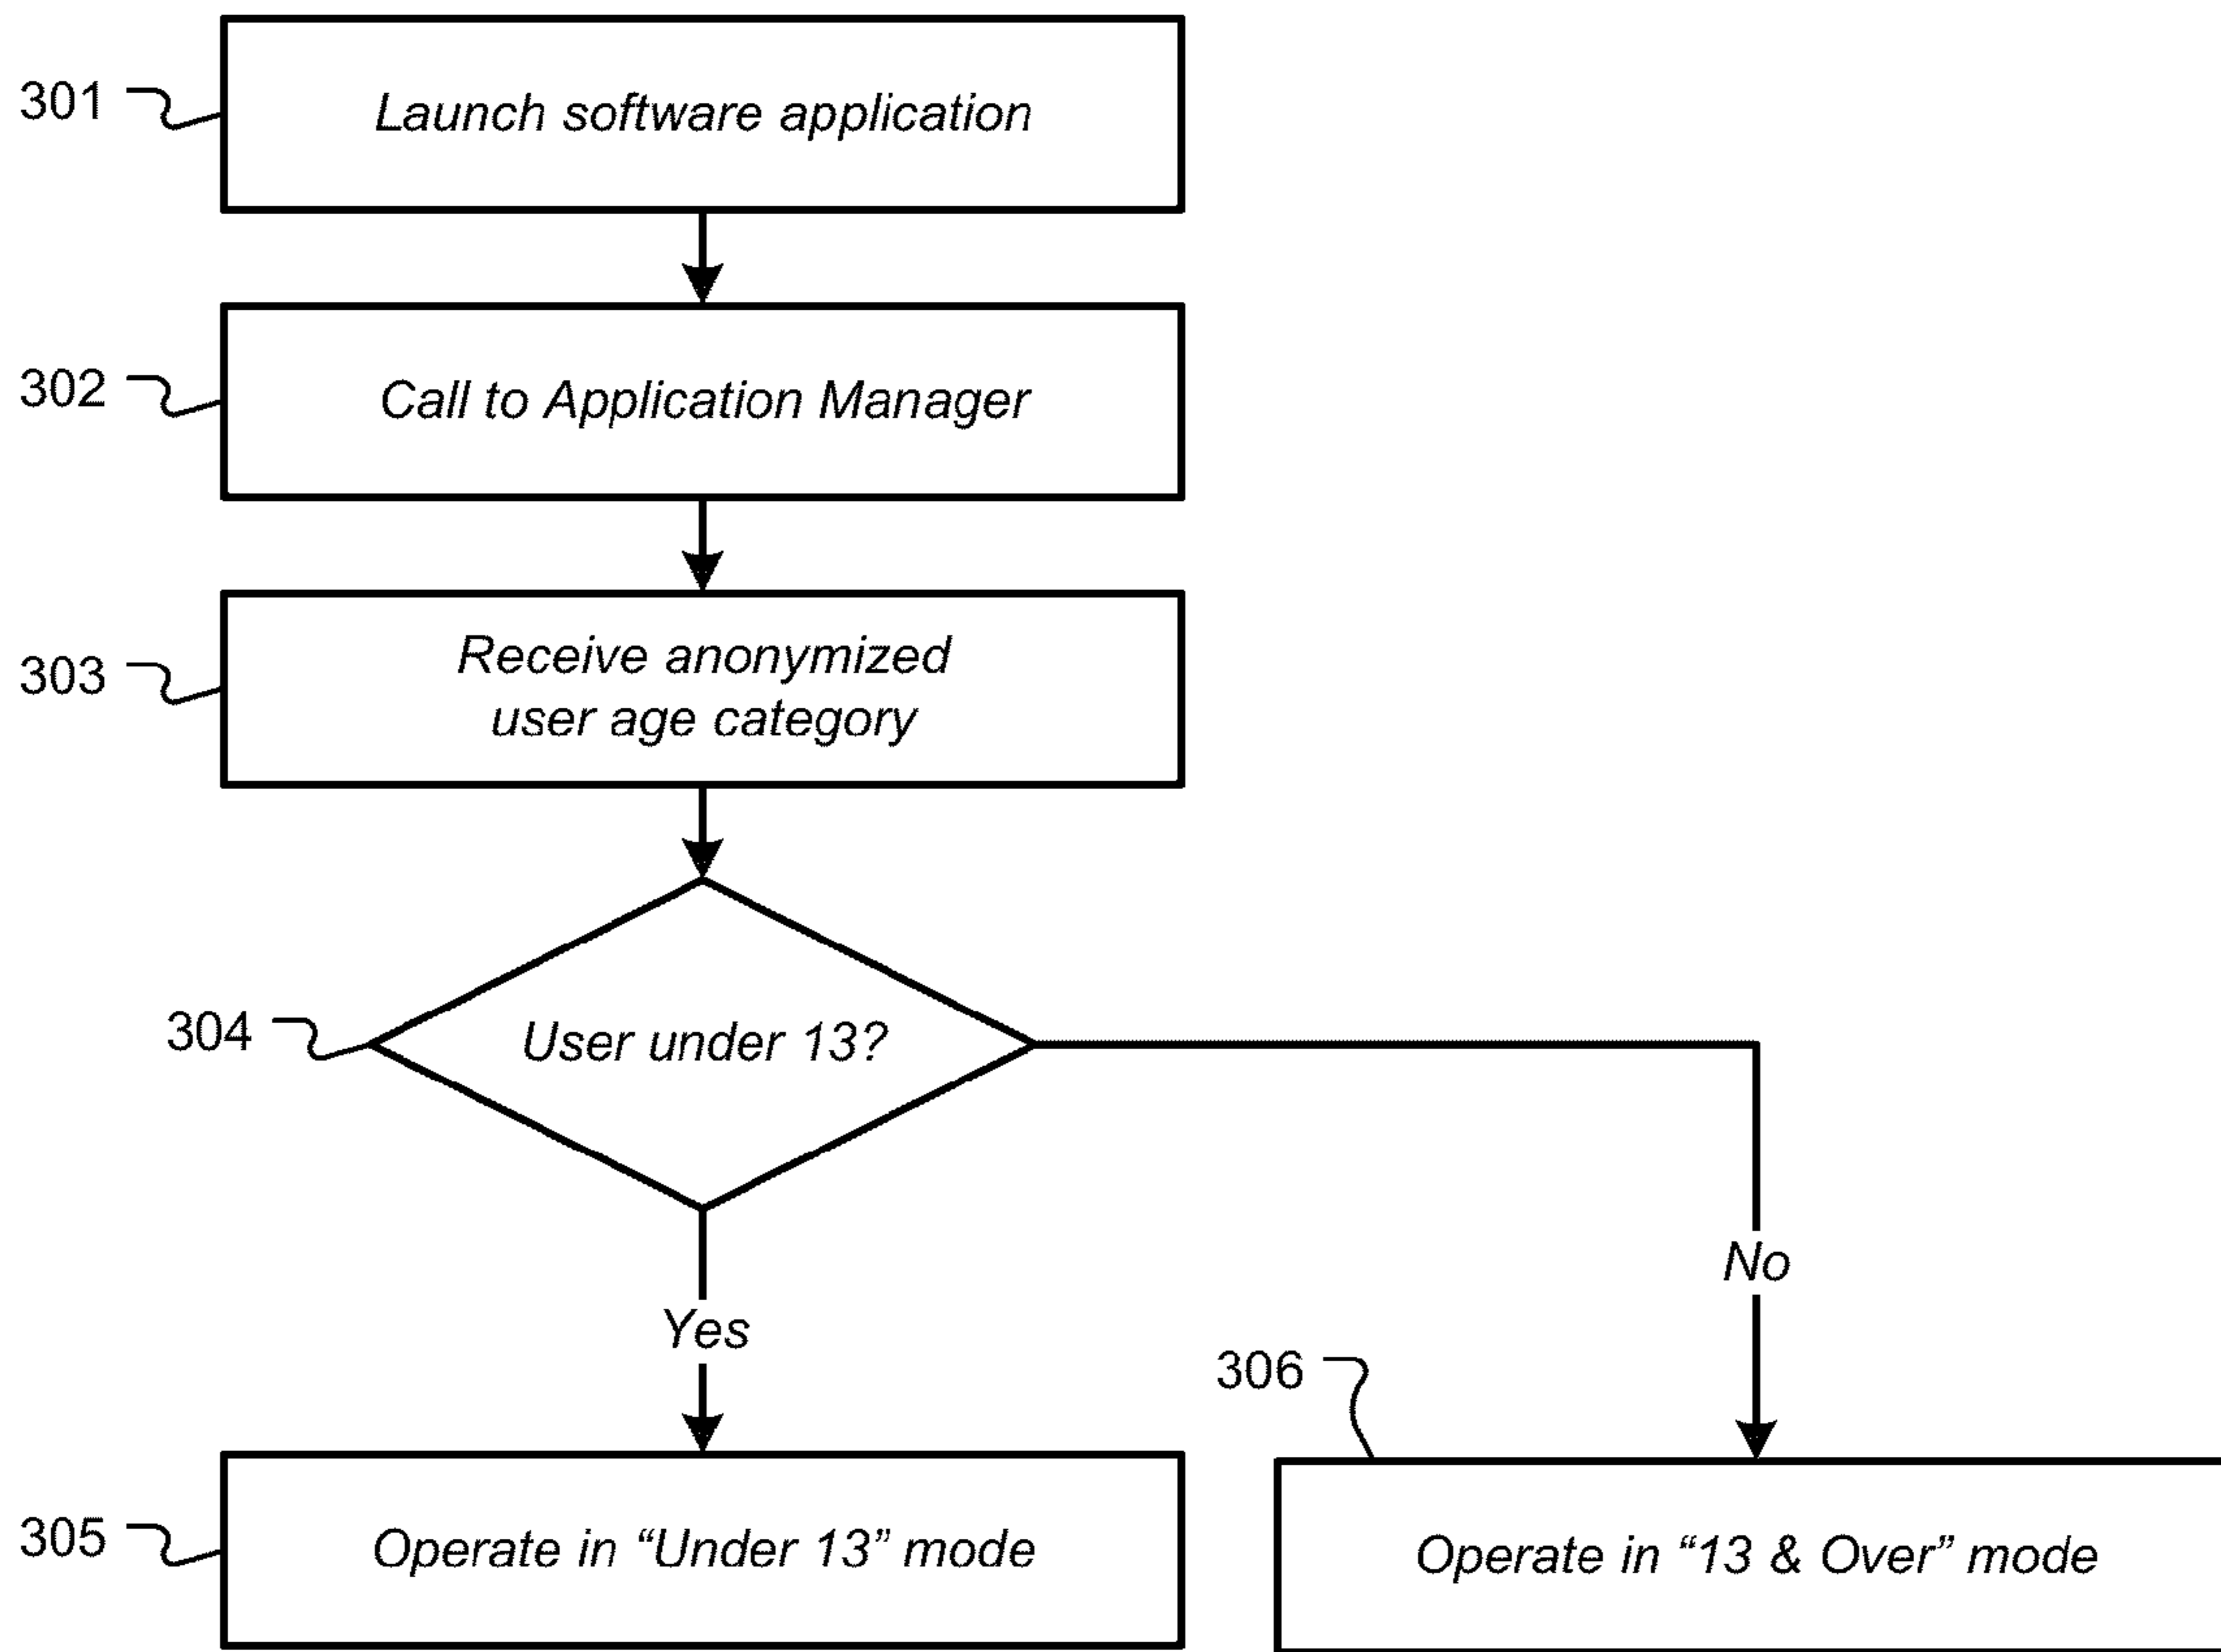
301
Launch software application

302
Call to Application Manager

303
Receive anonymized user age category

304
User under 13?

Yes

No

306

305
Operate in “Under 13” mode

Operate in “13 & Over” mode